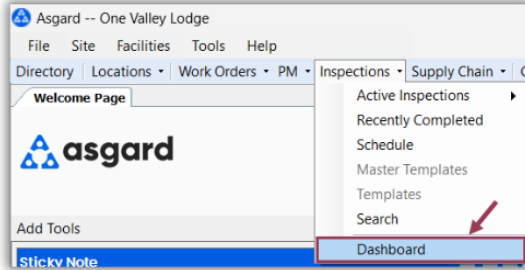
Asgard -- One Valley Lodge

File Site Facilities Tools Help

Directory | Locations ▾ | Work Orders ▾ | PM ▾ | Inspections ▾ | Supply Chain ▾ | C

Welcome Page

asgard

Add Tools

Sticky Note

Active Inspections
Recently Completed
Schedule
Master Templates
Templates
Search
Dashboard